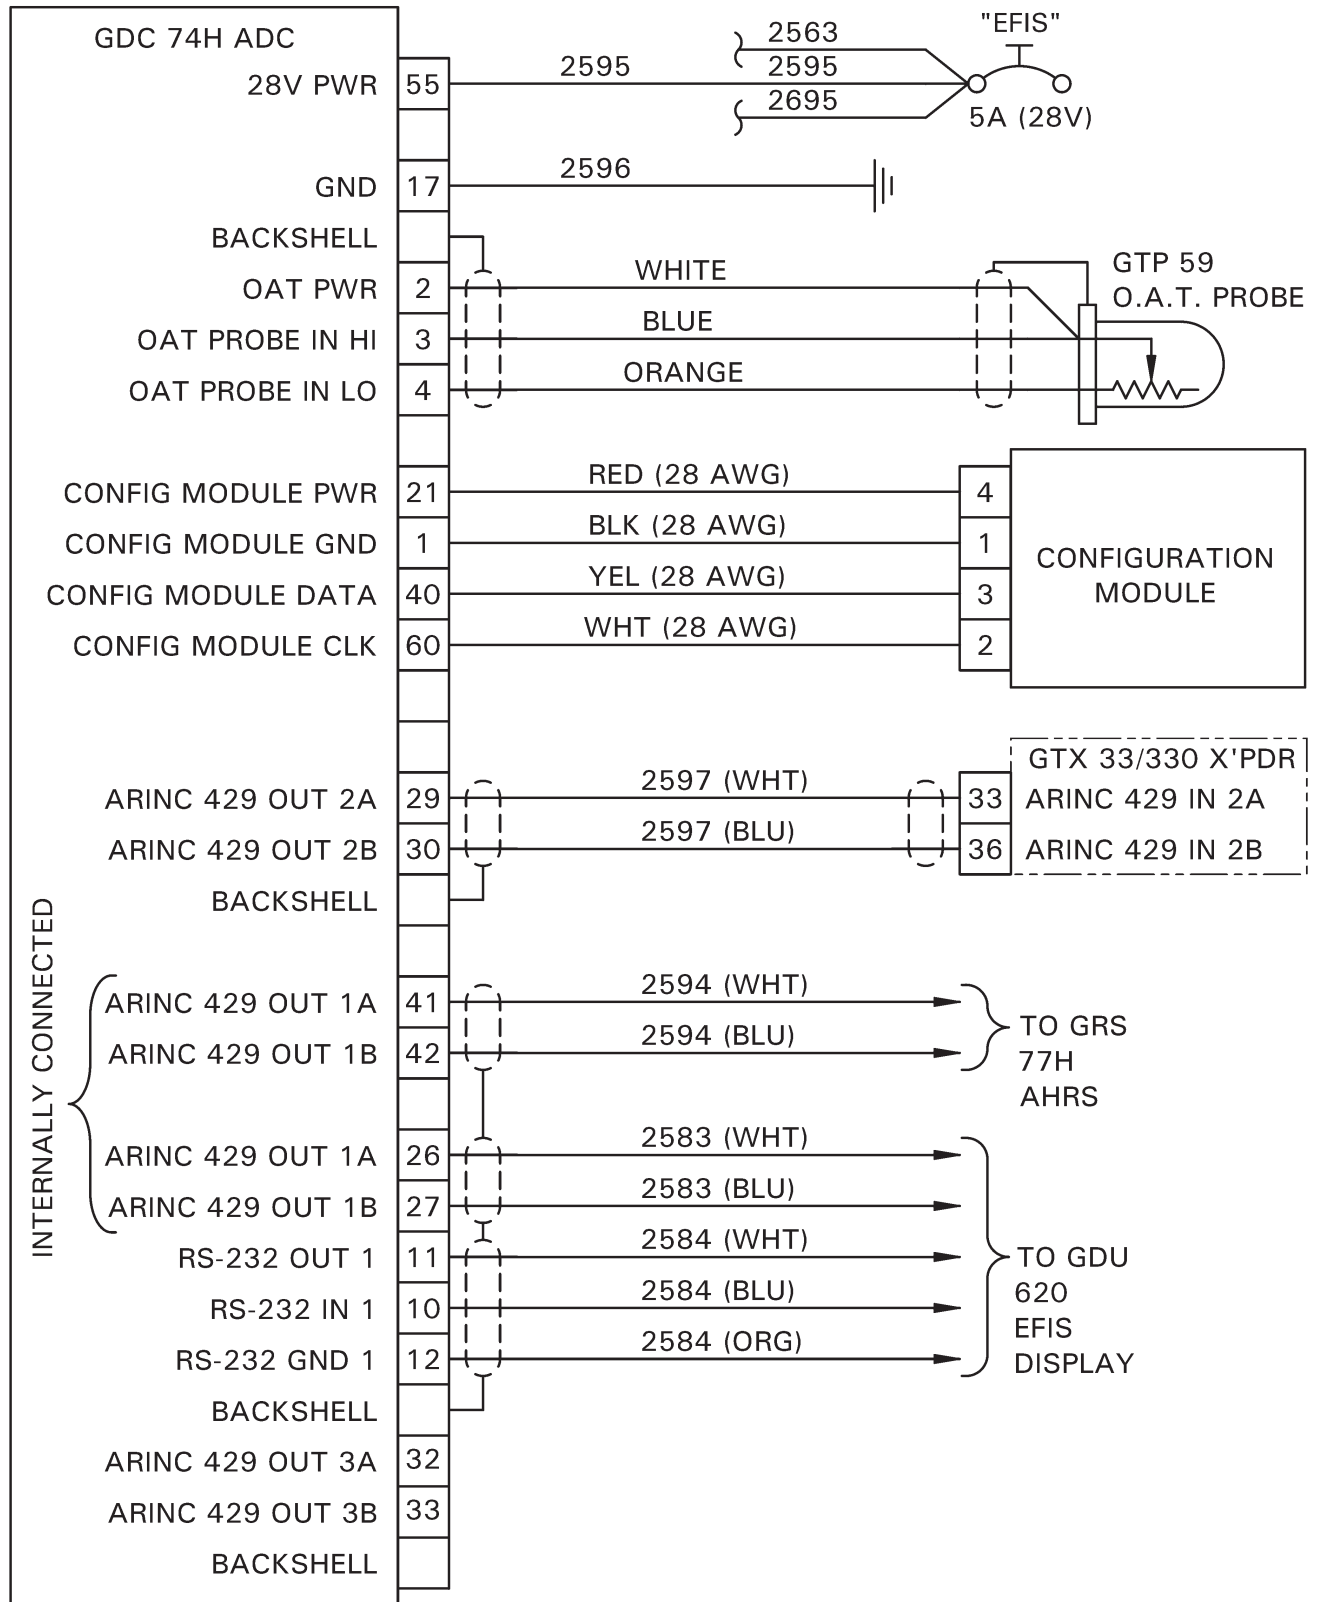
GDC 74H ADC
28V PWR 55
2595
2563
2595
2695
"EFIS"
5A (28V)
GND 17
2596
BACKSHELL
OAT PWR 2
OAT PROBE IN HI 3
OAT PROBE IN LO 4
WHITE
BLUE
ORANGE
GTP 59
O.A.T. PROBE
CONFIG MODULE PWR 21
CONFIG MODULE GND 1
CONFIG MODULE DATA 40
CONFIG MODULE CLK 60
RED (28 AWG)
BLK (28 AWG)
YEL (28 AWG)
WHT (28 AWG)
4
1
3
2
CONFIGURATION MODULE
ARINC 429 OUT 2A 29
ARINC 429 OUT 2B 30
BACKSHELL
2597 (WHT)
2597 (BLU)
GTX 33/330 X'PDR
33 ARINC 429 IN 2A
36 ARINC 429 IN 2B
INTERNALLY CONNECTED
ARINC 429 OUT 1A 41
ARINC 429 OUT 1B 42
2594 (WHT)
2594 (BLU)
TO GRS 77H AHRS
ARINC 429 OUT 1A 26
ARINC 429 OUT 1B 27
RS-232 OUT 1 11
RS-232 IN 1 10
RS-232 GND 1 12
BACKSHELL
2583 (WHT)
2583 (BLU)
2584 (WHT)
2584 (BLU)
2584 (ORG)
TO GDU 620 EFIS DISPLAY
ARINC 429 OUT 3A 32
ARINC 429 OUT 3B 33
BACKSHELL